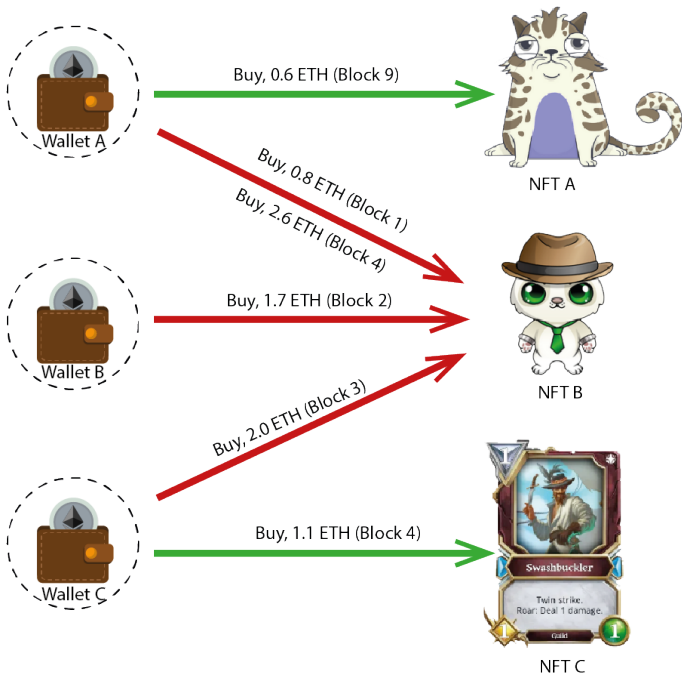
Wallet A

Buy, 0.6 ETH (Block 9)

NFT A

Buy, 0.8 ETH (Block 1)

Buy, 2.6 ETH (Block 4)

Wallet B

Buy, 1.7 ETH (Block 2)

NFT B

Buy, 2.0 ETH (Block 3)

Wallet C

Buy, 1.1 ETH (Block 4)

Swashbuckler

Twin strike.
Roar: Deal 1 damage.

1

Guild

1

NFT C